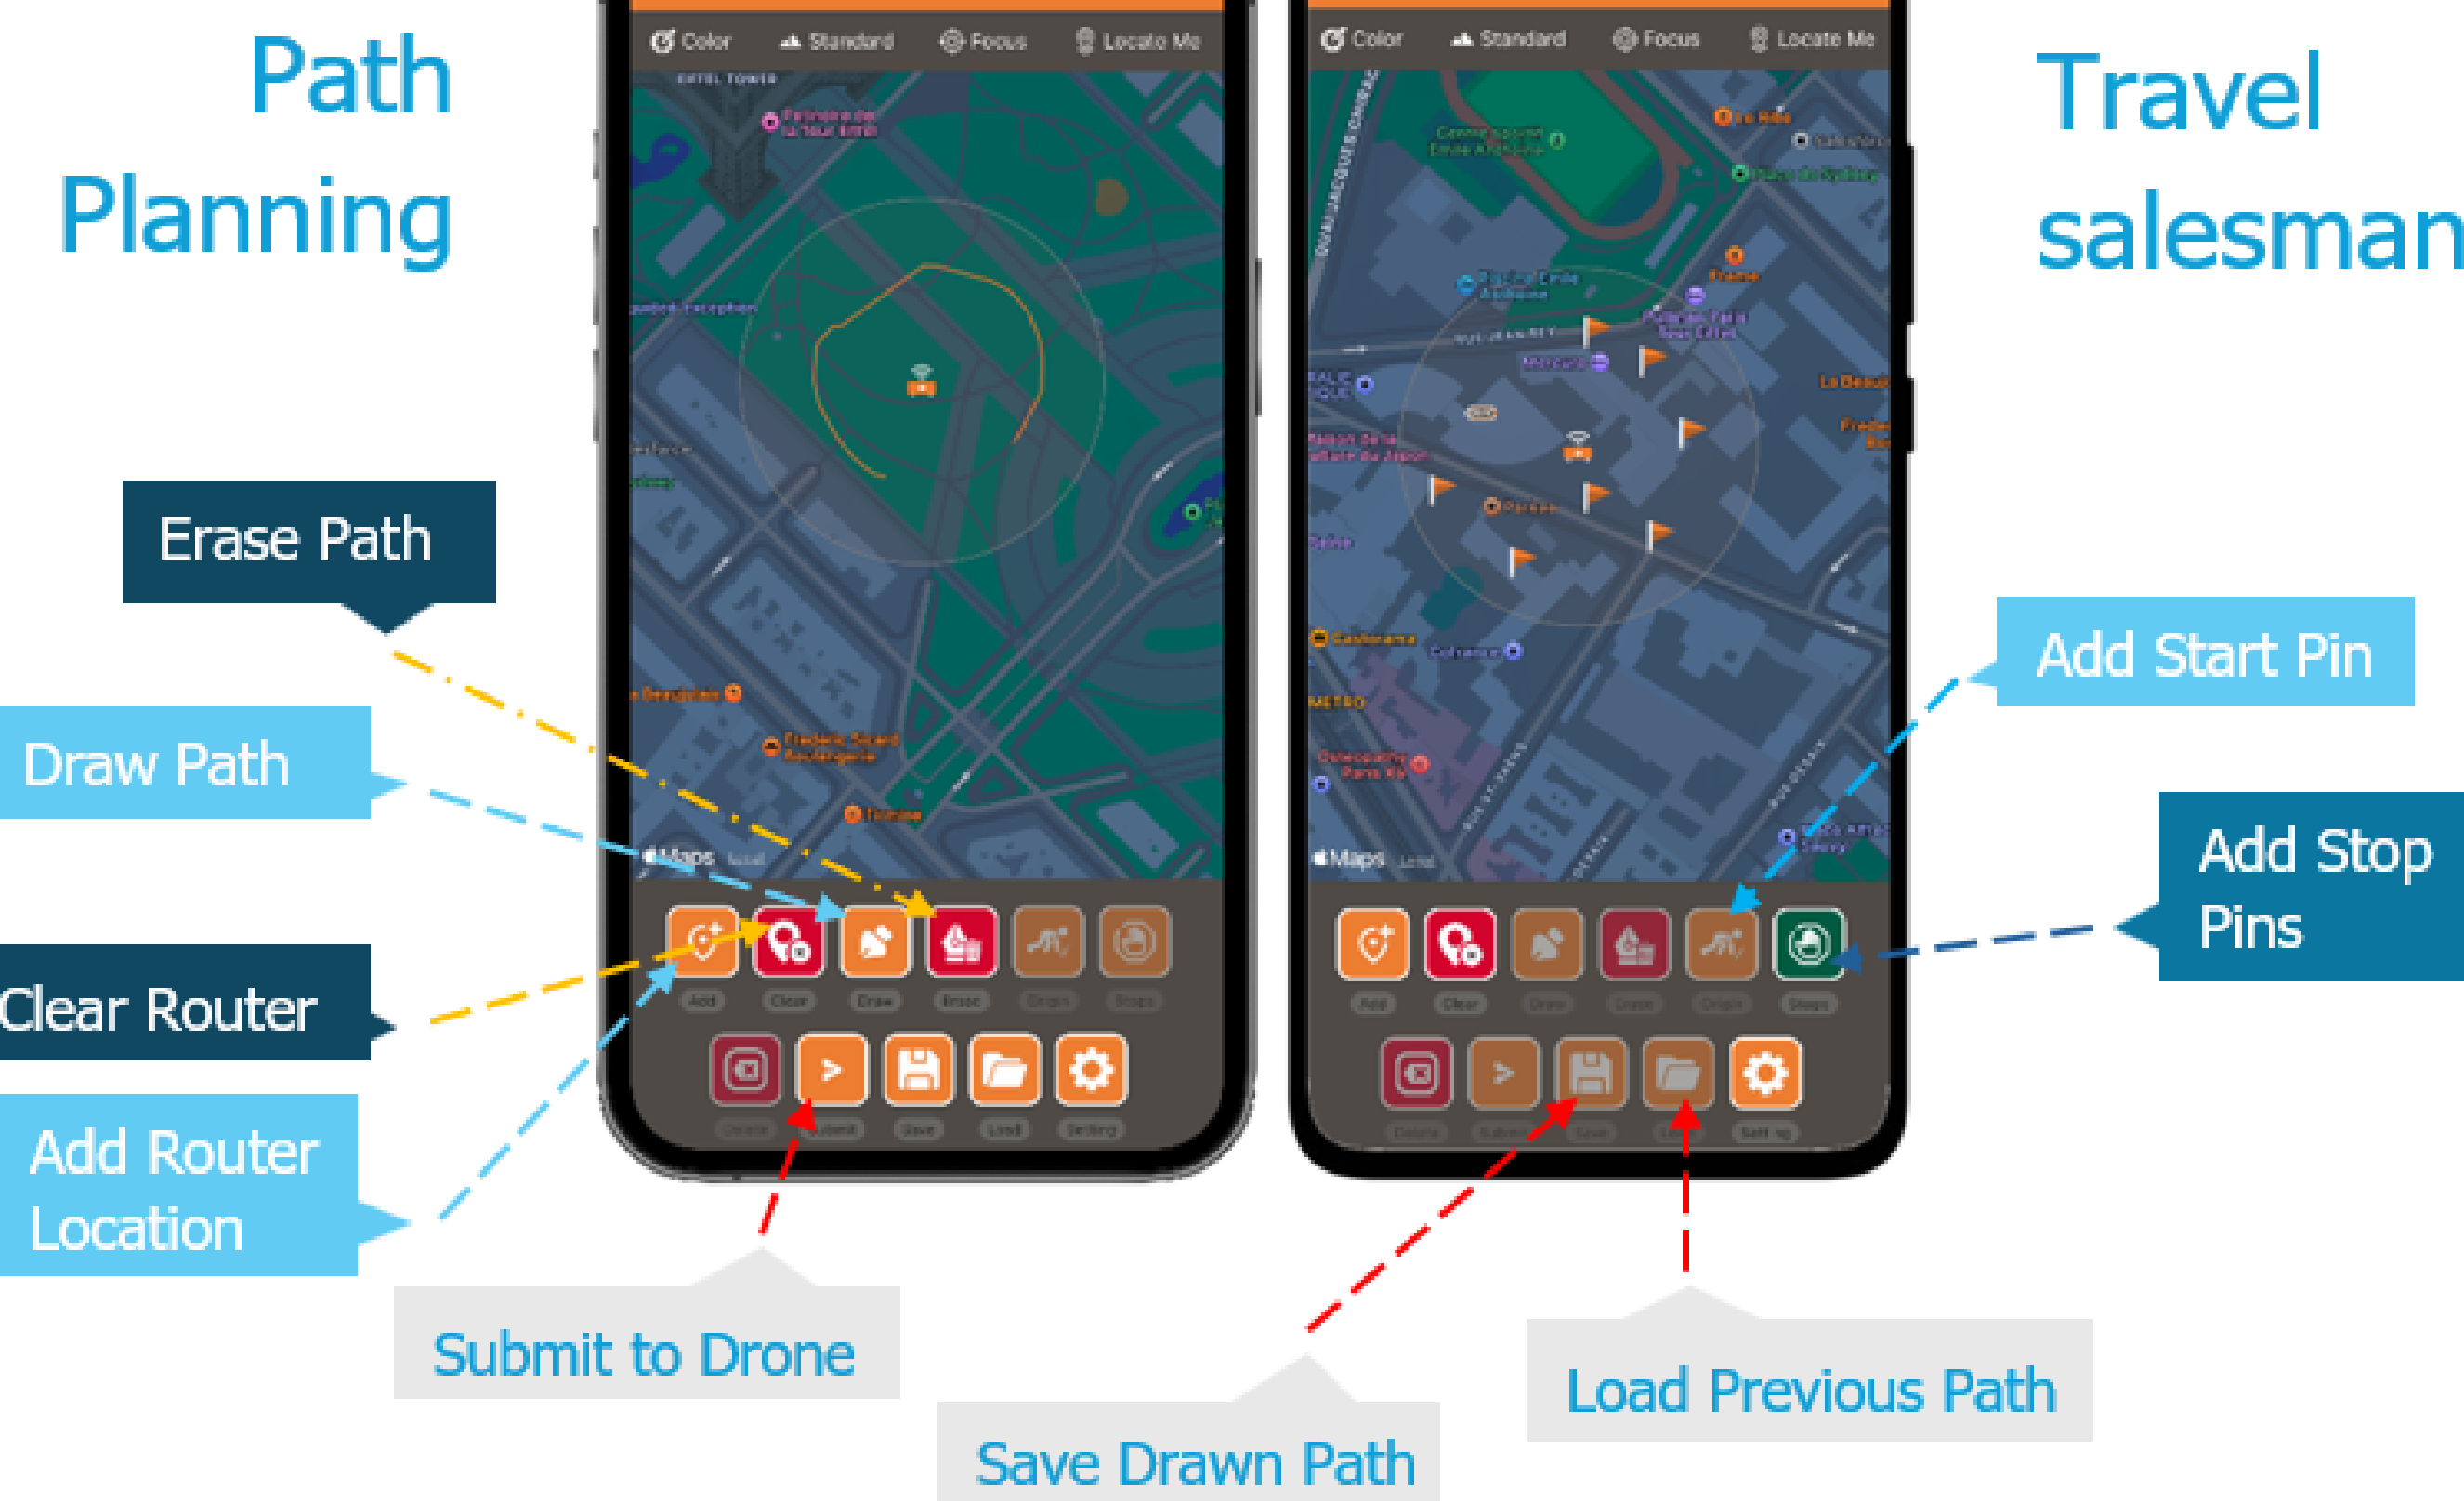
Path Planning

Color Standard Focus Locate Me

Color Standard Focus Locate Me

Travel salesman

Erase Path

Draw Path

Clear Router

Add Router Location

Maps

Maps

Add Clear Draw Erase Origin Stops

Add Clear Draw Erase Origin Stops

Add Start Pin

Add Stop Pins

Delete Submit Save Load Setting

Submit to Drone

Save Drawn Path

Load Previous Path